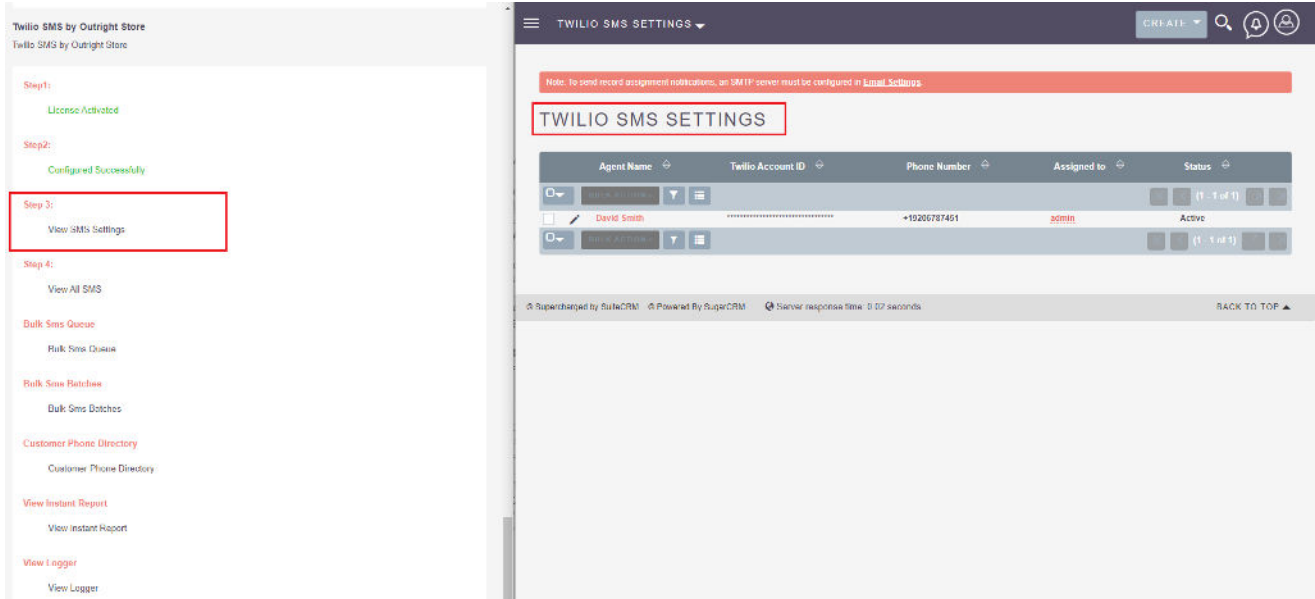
Twilio SMS by Outright Store
Twilio SMS by Outright Store

Step1:
License Activated

Step2:
Configured Successfully

Step 3:
View SMS Settings

Step 4:
View All SMS

Bulk Sms Queue
Bulk Sms Queue

Bulk Sms Batches
Bulk Sms Batches

Customer Phone Directory
Customer Phone Directory

View Instant Report
View Instant Report

View Logger
View Logger

TWILIO SMS SETTINGS

CREATE

Note: To send record assignment notifications, an SMTP server must be configured in Email Settings.

TWILIO SMS SETTINGS

| | Agent Name | Twilio Account ID | Phone Number | Assigned to | Status |
|---|---|---|---|---|---|
| | BULK ACTION | | | | (1 - 1 of 1) |
| | David Smith | ******************************** | +19206787451 | admin | Active |
| | BULK ACTION | | | | (1 - 1 of 1) |

© Supercharged by SuiteCRM © Powered By SugarCRM Server response time: 0.07 seconds

BACK TO TOP ▲